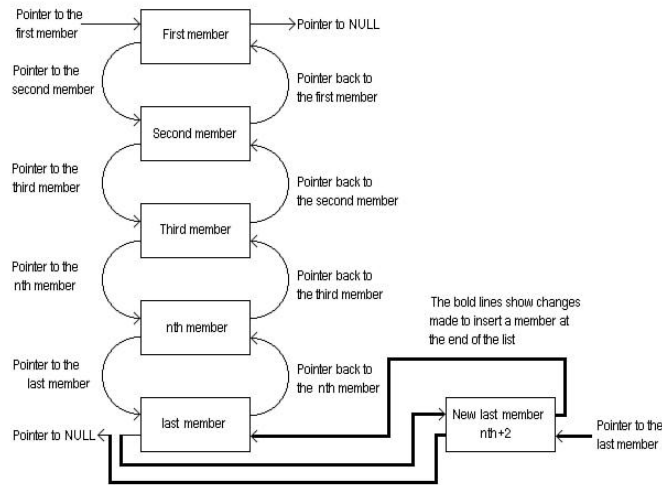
Pointer to the first member

First member

Pointer to NULL

Pointer to the second member

Pointer back to the first member

Second member

Pointer to the third member

Pointer back to the second member

Third member

Pointer to the nth member

Pointer back to the third member

The bold lines show changes made to insert a member at the end of the list

nth member

Pointer to the last member

Pointer back to the nth member

last member

New last member nth+2

Pointer to the last member

Pointer to NULL